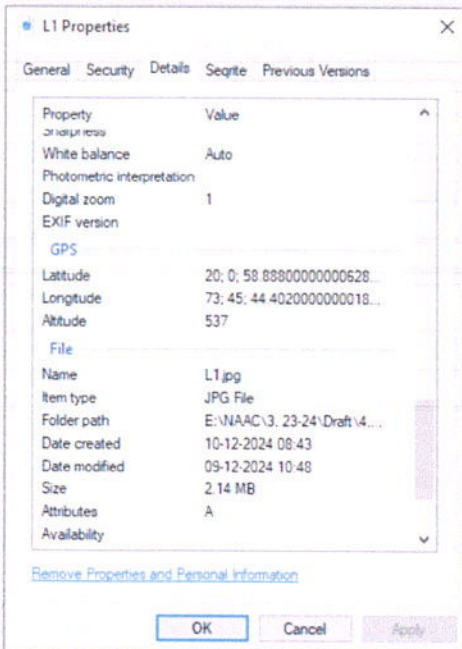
L1 Properties

General Security Details Seqrte Previous Versions

| Property | Value |
|---|---|
| Sharpness | |
| White balance | Auto |
| Photometric interpretation | |
| Digital zoom | 1 |
| EXIF version | |
| GPS | |
| Latitude | 20; 0; 58.8880000000628... |
| Longitude | 73; 45; 44.4020000000018... |
| Altitude | 537 |
| File | |
| Name | L1.jpg |
| Item type | JPG File |
| Folder path | E:\NAAC\3. 23-24\Draft\4... |
| Date created | 10-12-2024 08:43 |
| Date modified | 09-12-2024 10:48 |
| Size | 2.14 MB |
| Attributes | A |
| Availability | |

Remove Properties and Personal Information

OK Cancel Apply